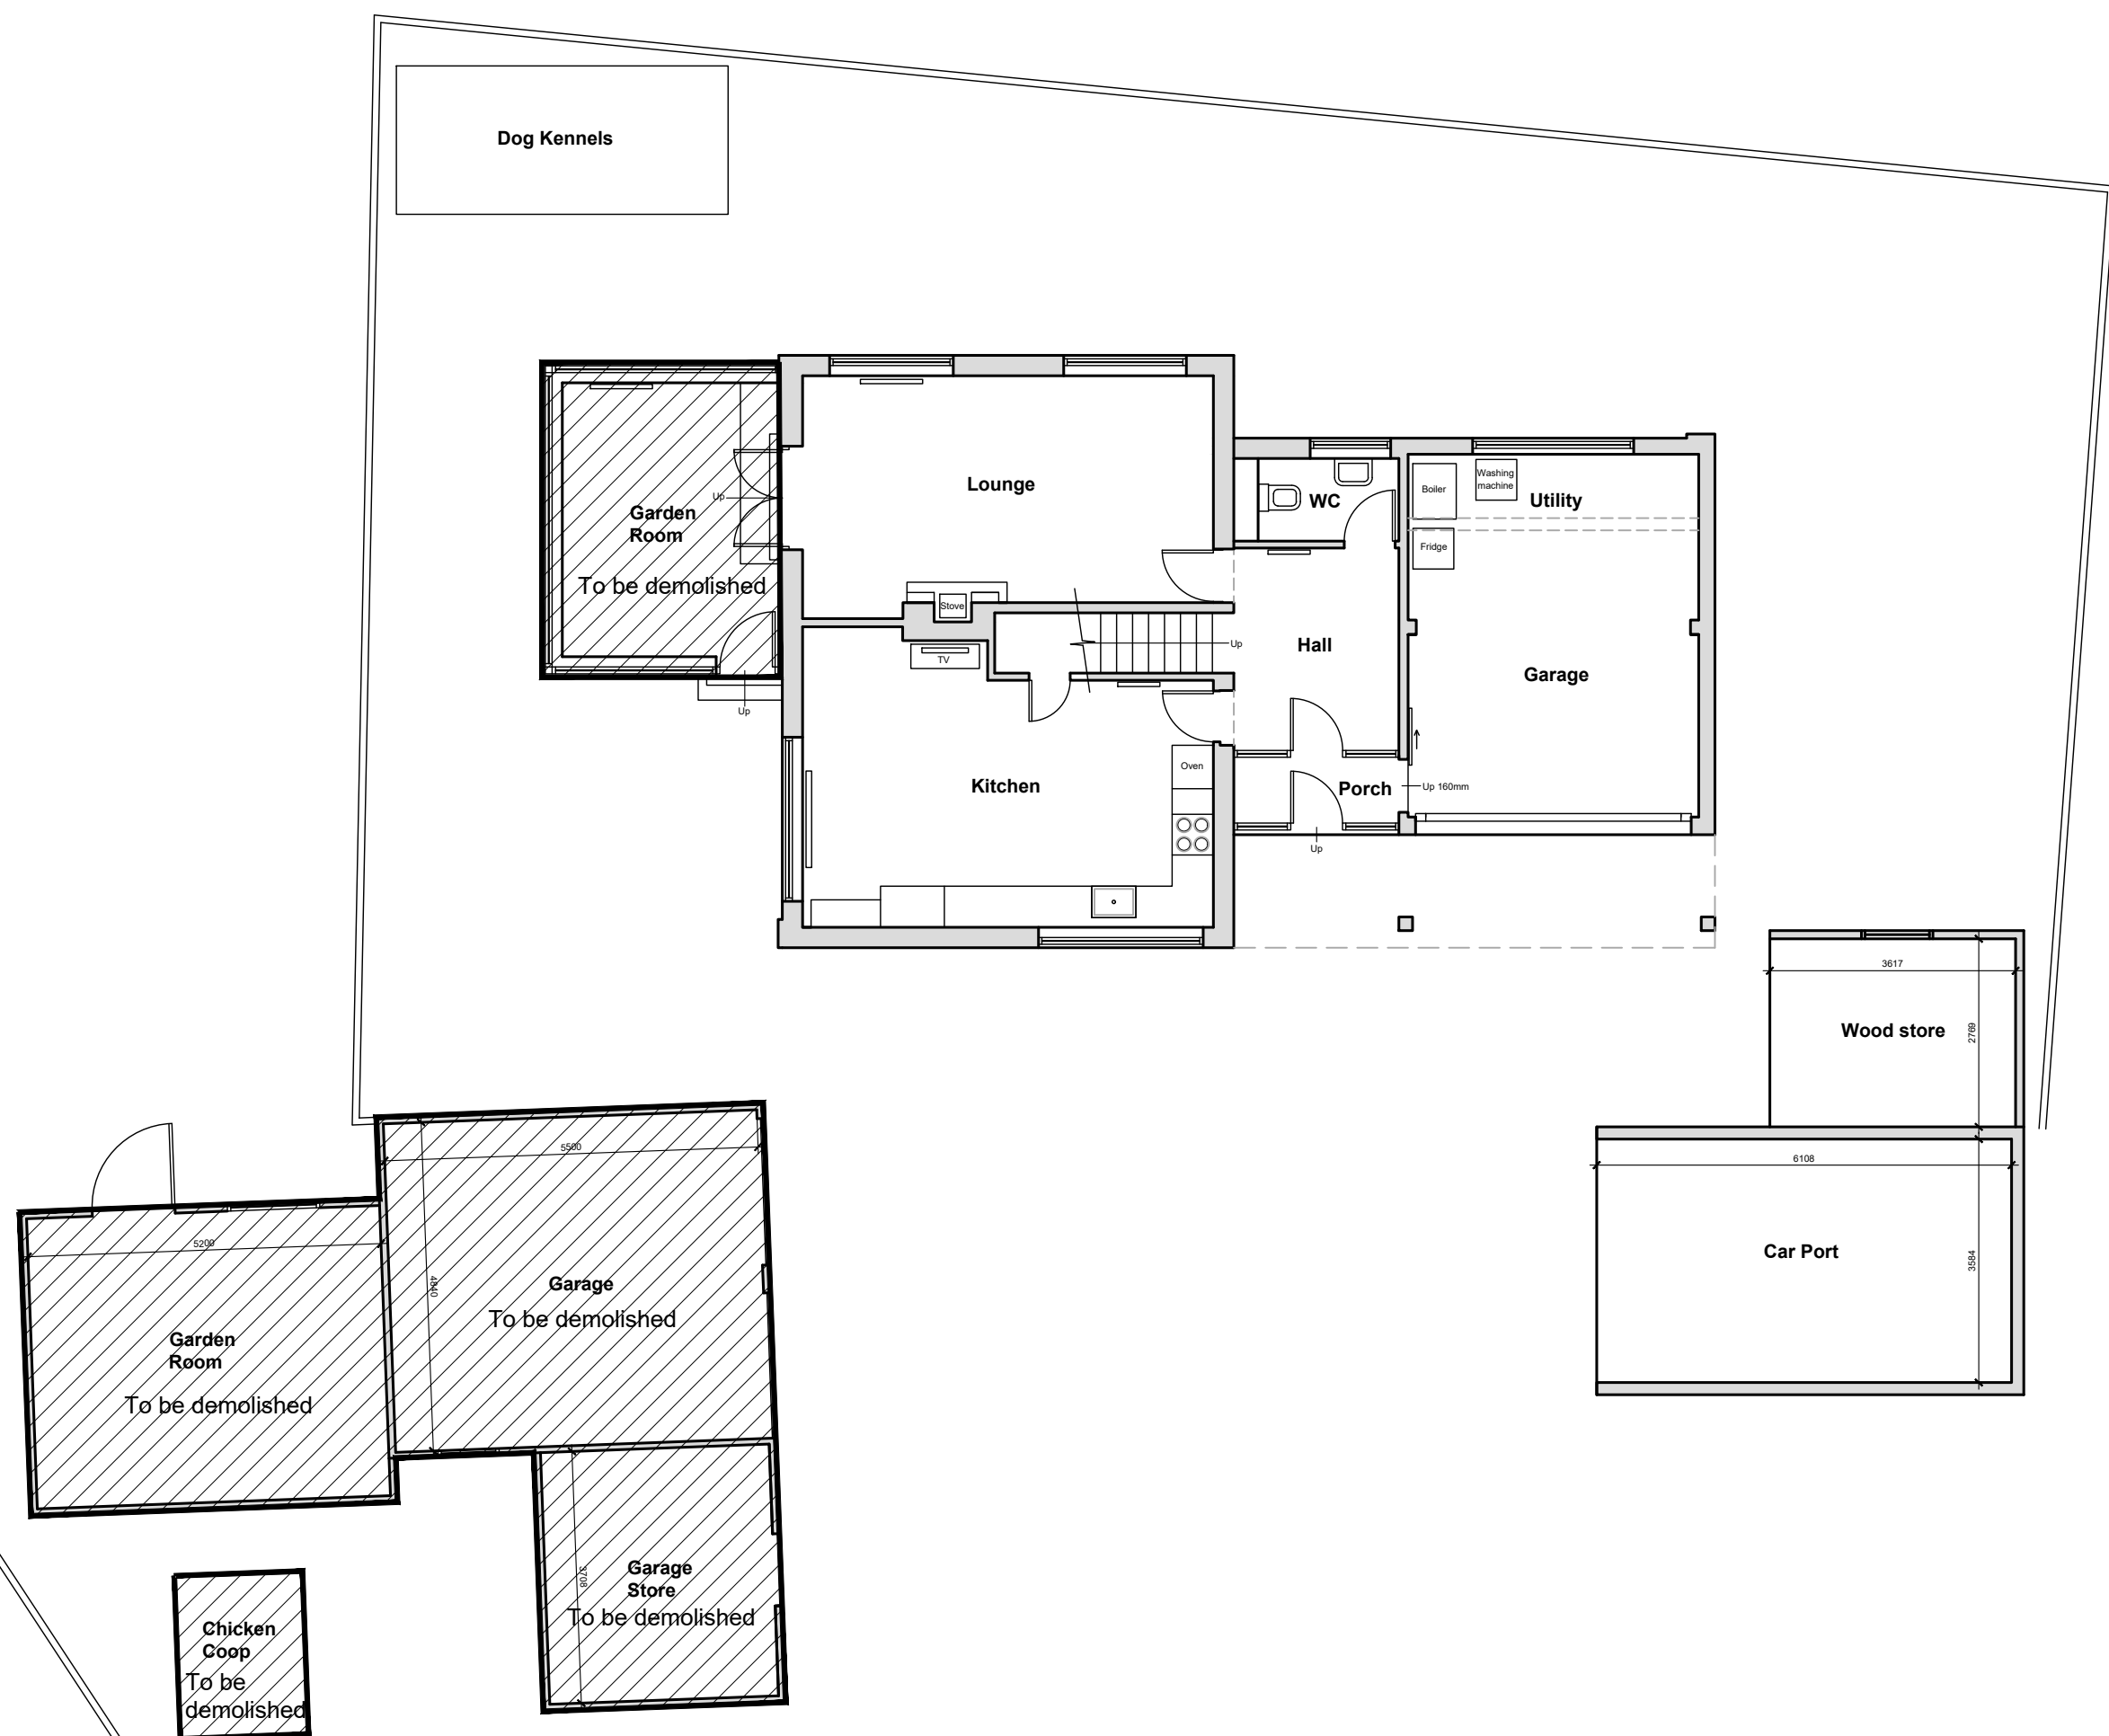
Dog Kennels

Garden Room
Up
To be demolished
Up

Lounge

Stove
TV
Up

Kitchen
Oven

WC

Hall

Porch
Up

Boiler
Washing machine
Utility
Fridge

Garage
Up 160mm

3617
Wood store
2769

6108
Car Port
3584

5200
Garden Room
To be demolished

5500
4840
Garage
To be demolished

3708
Garage Store
To be demolished

Chicken Coop
To be demolished